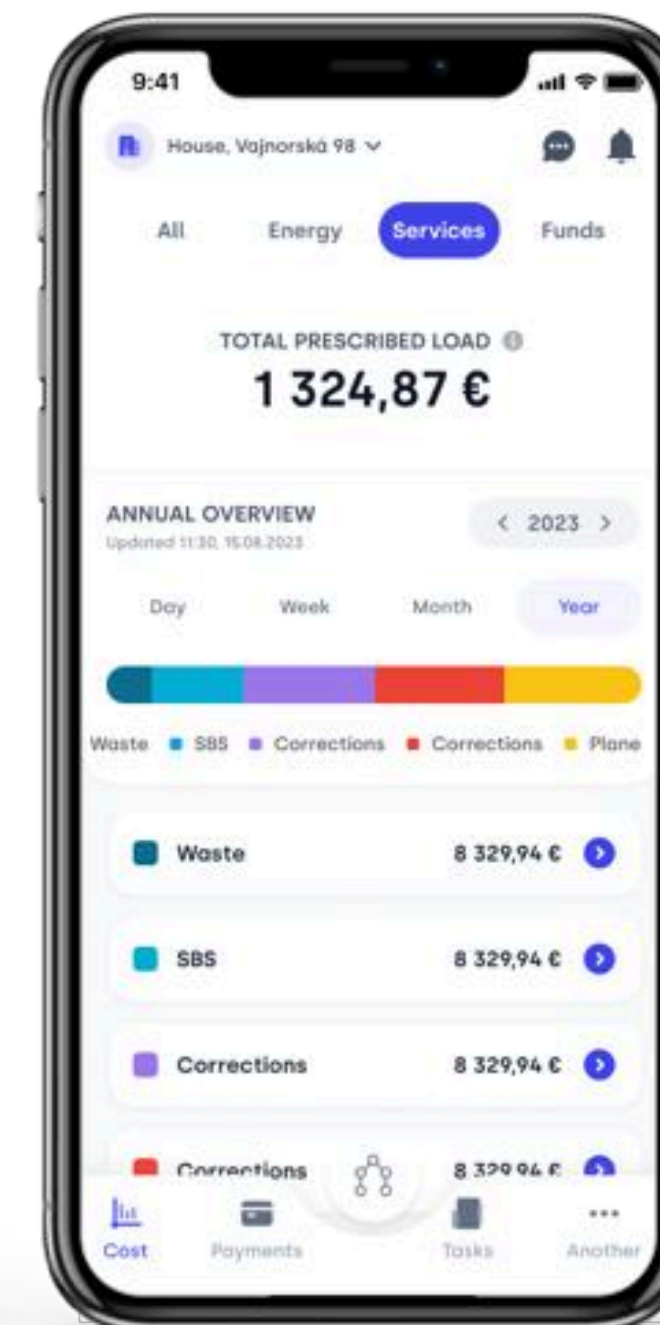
9:41

House, Vajnorská 98

All Energy Services Funds

TOTAL PRESCRIBED LOAD

1 324,87 €

ANNUAL OVERVIEW
Updated 11:30, 15.08.2023

< 2023 >

Day Week Month Year

Waste SBS Corrections Corrections Plane

Waste 8 329,94 €

SBS 8 329,94 €

Corrections 8 329,94 €

Corrections 8 329,94 €

Cost Payments Tasks Another